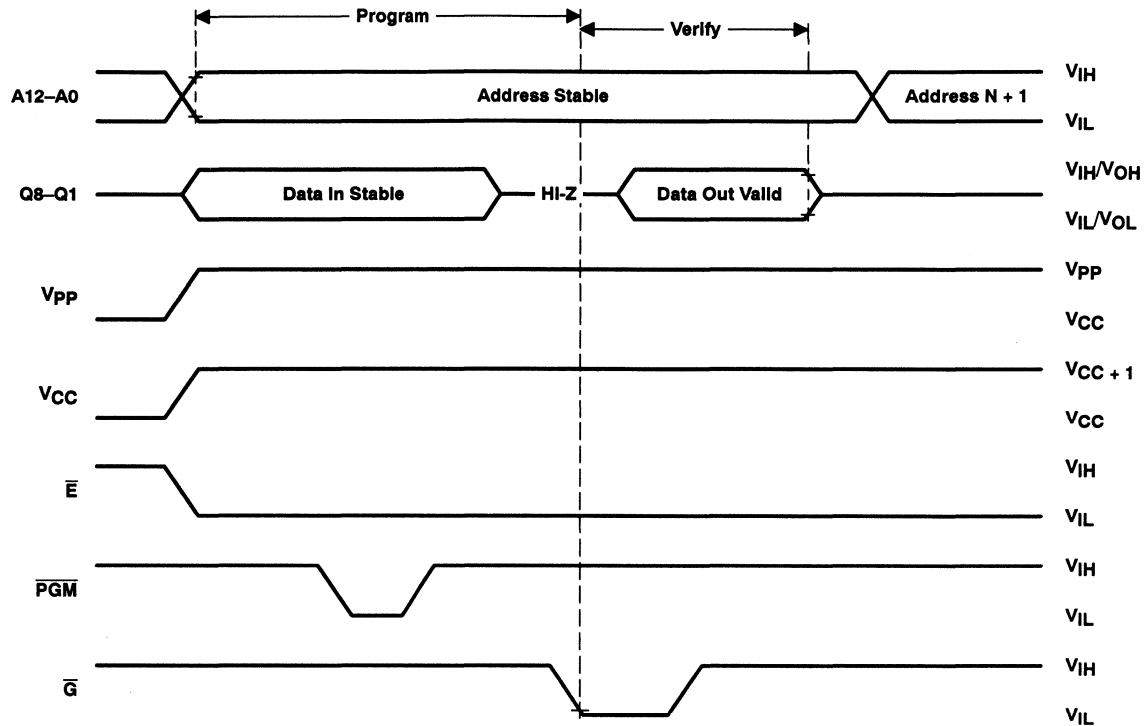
Program

Verify

A12–A0

Address Stable

Address N + 1

$V_{IH}$

$V_{IL}$

Q8–Q1

Data In Stable

HI-Z

Data Out Valid

$V_{IH}/V_{OH}$

$V_{IL}/V_{OL}$

$V_{PP}$

$V_{PP}$

$V_{CC}$

$V_{CC}$

$V_{CC+1}$

$V_{CC}$

$\overline{E}$

$V_{IH}$

$V_{IL}$

$\overline{PGM}$

$V_{IH}$

$V_{IL}$

$\overline{G}$

$V_{IH}$

$V_{IL}$